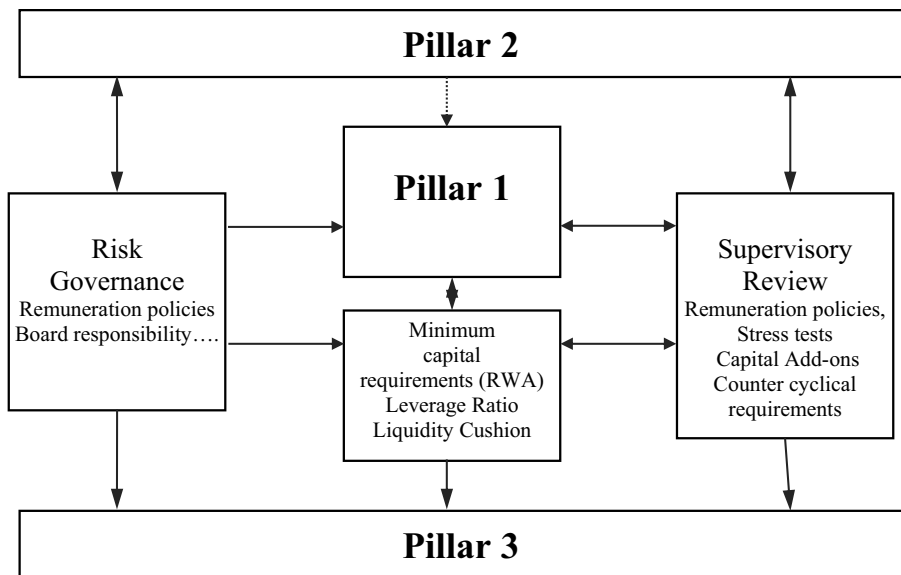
Pillar 2

Risk Governance
Remuneration policies
Board responsibility….

Pillar 1

Minimum capital requirements (RWA)
Leverage Ratio
Liquidity Cushion

Supervisory Review
Remuneration policies,
Stress tests
Capital Add-ons
Counter cyclical requirements

Pillar 3